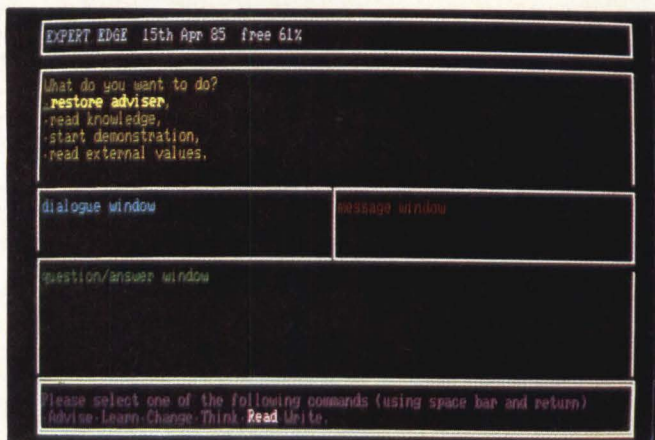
EXPERT EDGE 15th Apr 85 free 61%

What do you want to do?
-restore adviser,
-read knowledge,
-start demonstration,
-read external values.

dialogue window

message window

question/answer window

Please select one of the following commands (using space bar and return)
-Advise-Learn-Change-Think-Read-Write.